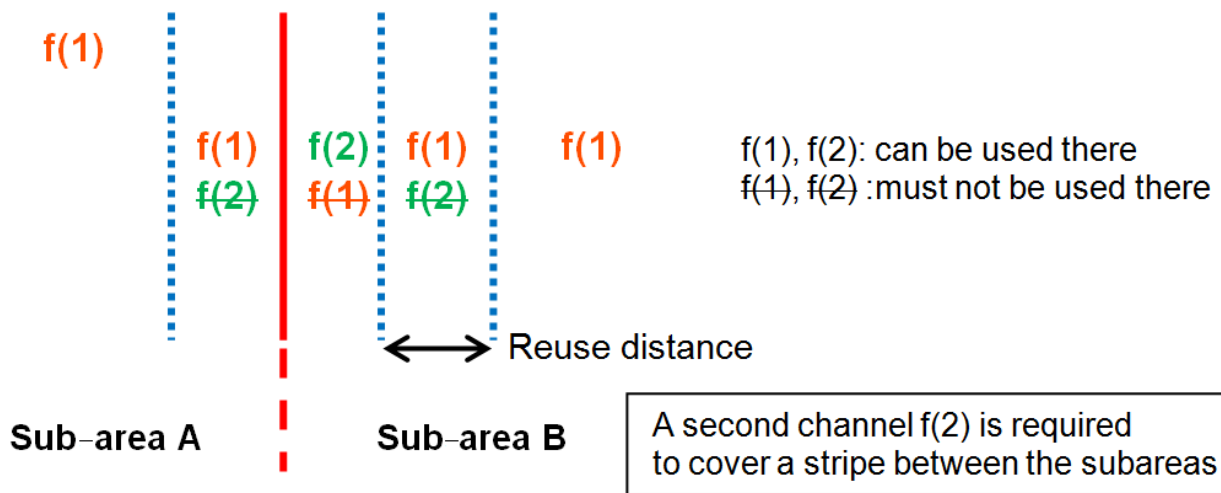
f(1)

f(1)
~~f(2)~~

f(2)
~~f(1)~~

f(1)
~~f(2)~~

f(1)

f(1), f(2): can be used there
~~f(1)~~, ~~f(2)~~ :must not be used there

Reuse distance

Sub-area A

Sub-area B

A second channel f(2) is required to cover a stripe between the subareas